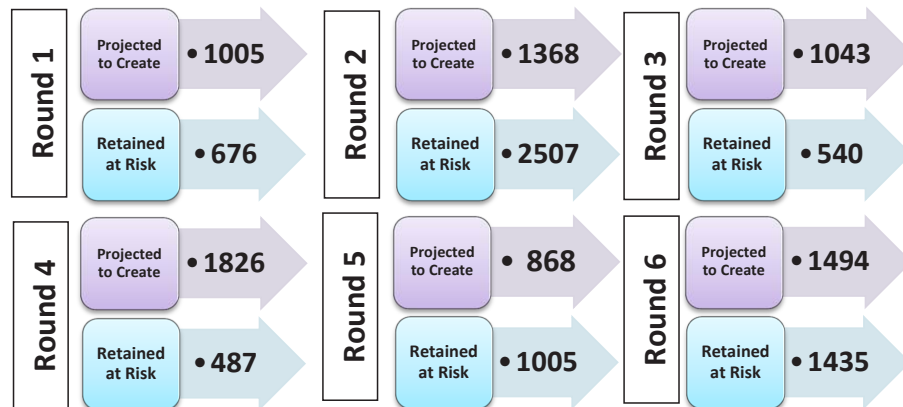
Round 1

Projected to Create

• 1005

Retained at Risk

• 676

Round 2

Projected to Create

• 1368

Retained at Risk

• 2507

Round 3

Projected to Create

• 1043

Retained at Risk

• 540

Round 4

Projected to Create

• 1826

Retained at Risk

• 487

Round 5

Projected to Create

• 868

Retained at Risk

• 1005

Round 6

Projected to Create

• 1494

Retained at Risk

• 1435